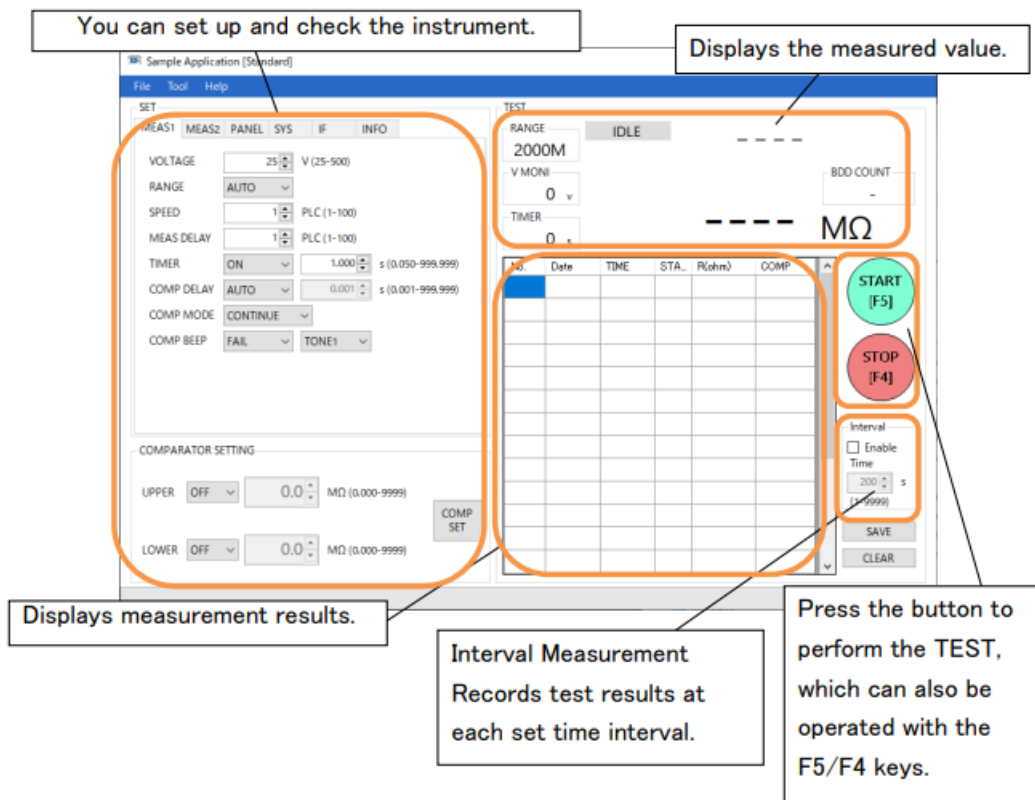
You can set up and check the instrument.

Displays the measured value.

Sample Application [Standard]

File Tool Help

SET

MEAS1 MEAS2 PANEL SYS IF INFO

VOLTAGE 25 V (25-500)

RANGE AUTO

SPEED 1 PLC (1-100)

MEAS DELAY 1 PLC (1-100)

TIMER ON 1.000 s (0.050-999.999)

COMP DELAY AUTO 0.001 s (0.001-999.999)

COMP MODE CONTINUE

COMP BEEP FAIL TONE1

COMPARATOR SETTING

UPPER OFF 0.0 MΩ (0.000-9999)

COMP SET

LOWER OFF 0.0 MΩ (0.000-9999)

TEST

RANGE 2000M

IDLE

- - - -

V MONI 0 V

BDD COUNT -

TIMER 0 s

- - - - MΩ

| No. | Date | TIME | STA... | R(ohm) | COMP |
|---|---|---|---|---|---|

START [F5]

STOP [F4]

Interval

Enable

Time

200 s

(1-9999)

SAVE

CLEAR

Displays measurement results.

Interval Measurement Records test results at each set time interval.

Press the button to perform the TEST, which can also be operated with the F5/F4 keys.